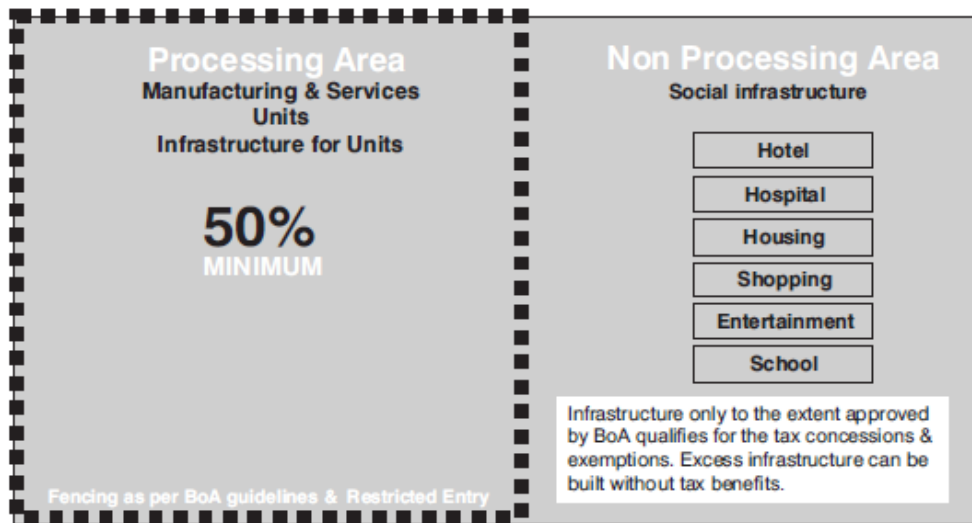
Processing Area
Manufacturing & Services Units
Infrastructure for Units

50%
MINIMUM

Fencing as per BoA guidelines & Restricted Entry

Non Processing Area
Social infrastructure

Hotel
Hospital
Housing
Shopping
Entertainment
School

Infrastructure only to the extent approved by BoA qualifies for the tax concessions & exemptions. Excess infrastructure can be built without tax benefits.